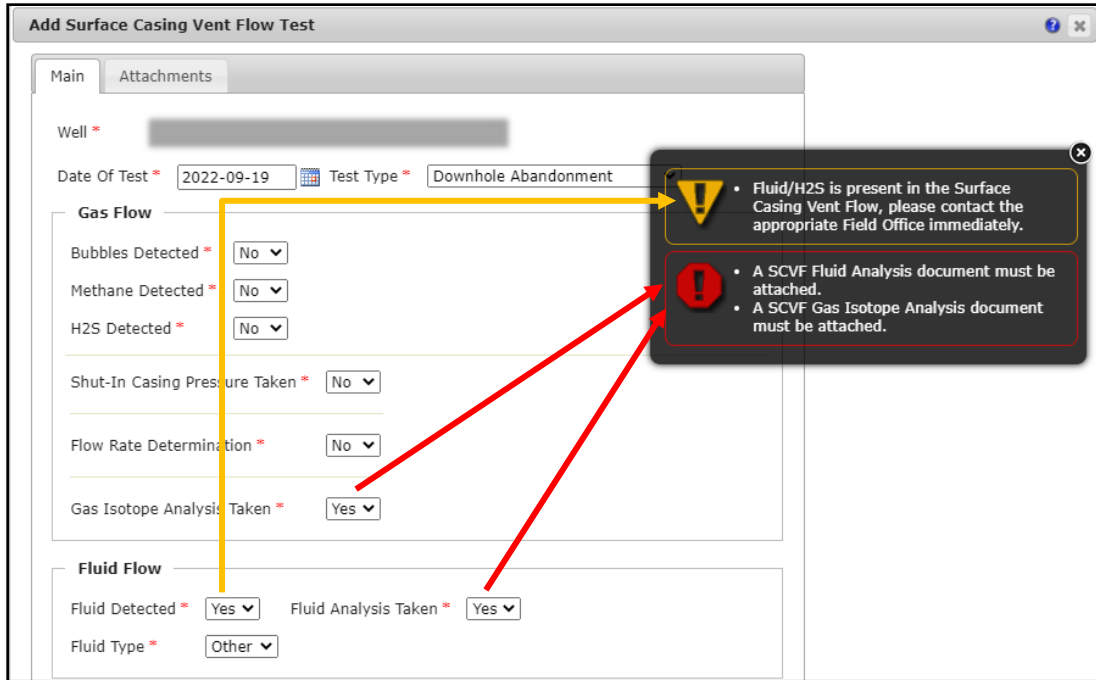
Add Surface Casing Vent Flow Test

Main Attachments

Well *

Date Of Test * 2022-09-19 Test Type * Downhole Abandonment

Gas Flow

Bubbles Detected * No

Methane Detected * No

H2S Detected * No

Shut-In Casing Pressure Taken * No

Flow Rate Determination * No

Gas Isotope Analysis Taken * Yes

Fluid Flow

Fluid Detected * Yes Fluid Analysis Taken * Yes

Fluid Type * Other

• Fluid/H2S is present in the Surface Casing Vent Flow, please contact the appropriate Field Office immediately.

• A SCVF Fluid Analysis document must be attached.
• A SCVF Gas Isotope Analysis document must be attached.